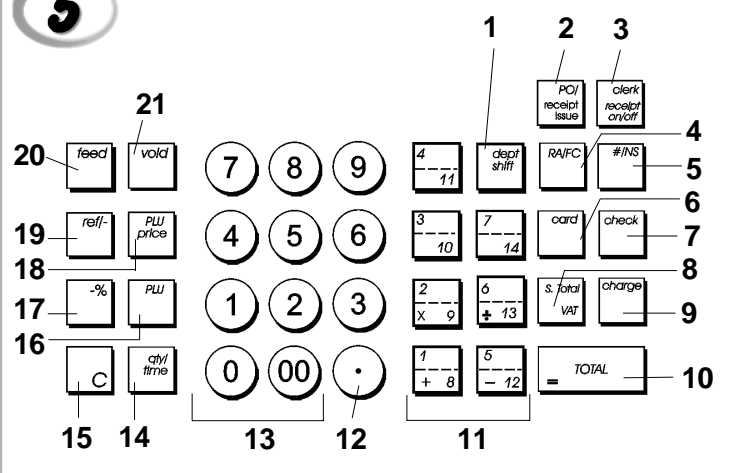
3

1 2 3

PO/ receipt issue

clerk receipt on/off

21

20 feed void 7 8 9 4 11 dept shift RA/FC #/NS 4 5

19 ref/- PLU price 4 5 6 3 10 7 14 card check 6 7

18

17 -% PLU 1 2 3 2 x 9 6 ÷ 13 S. total VAT charge 8 9

16

C qty/ time 0 00 · 1 + 8 5 − 12 = TOTAL 10

15 14 13 12 11